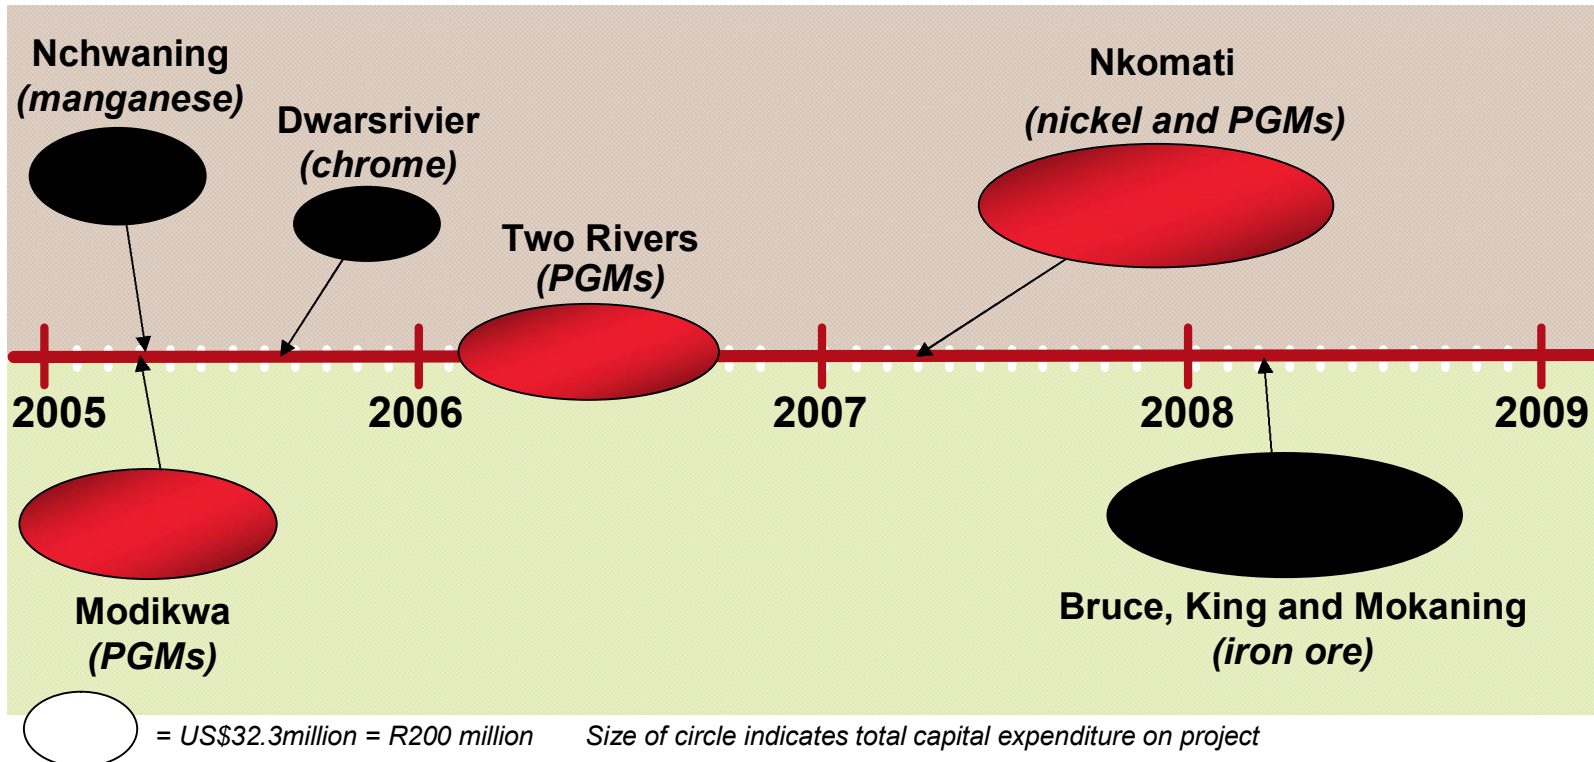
Nchwaning
(manganese)

Dwarsrivier
(chrome)

Two Rivers
(PGMs)

Nkomati
(nickel and PGMs)

2005

2006

2007

2008

2009

Modikwa
(PGMs)

Bruce, King and Mokaning
(iron ore)

= US$32.3million = R200 million    Size of circle indicates total capital expenditure on project